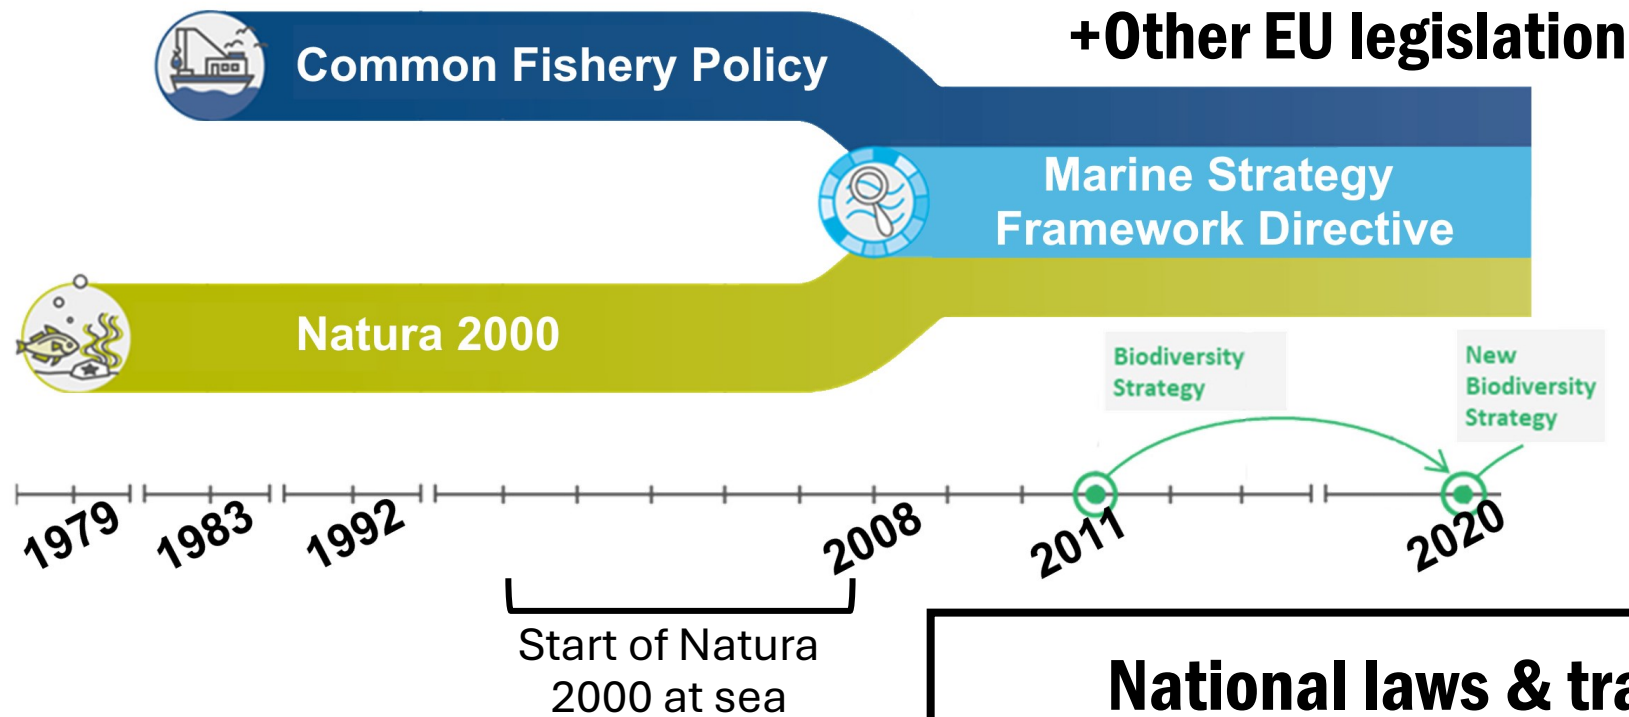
+Other EU legislation

Common Fishery Policy

Marine Strategy Framework Directive

Natura 2000

Biodiversity Strategy

New Biodiversity Strategy

1979 1983 1992 2008 2011 2020

Start of Natura 2000 at sea

National laws & tra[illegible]